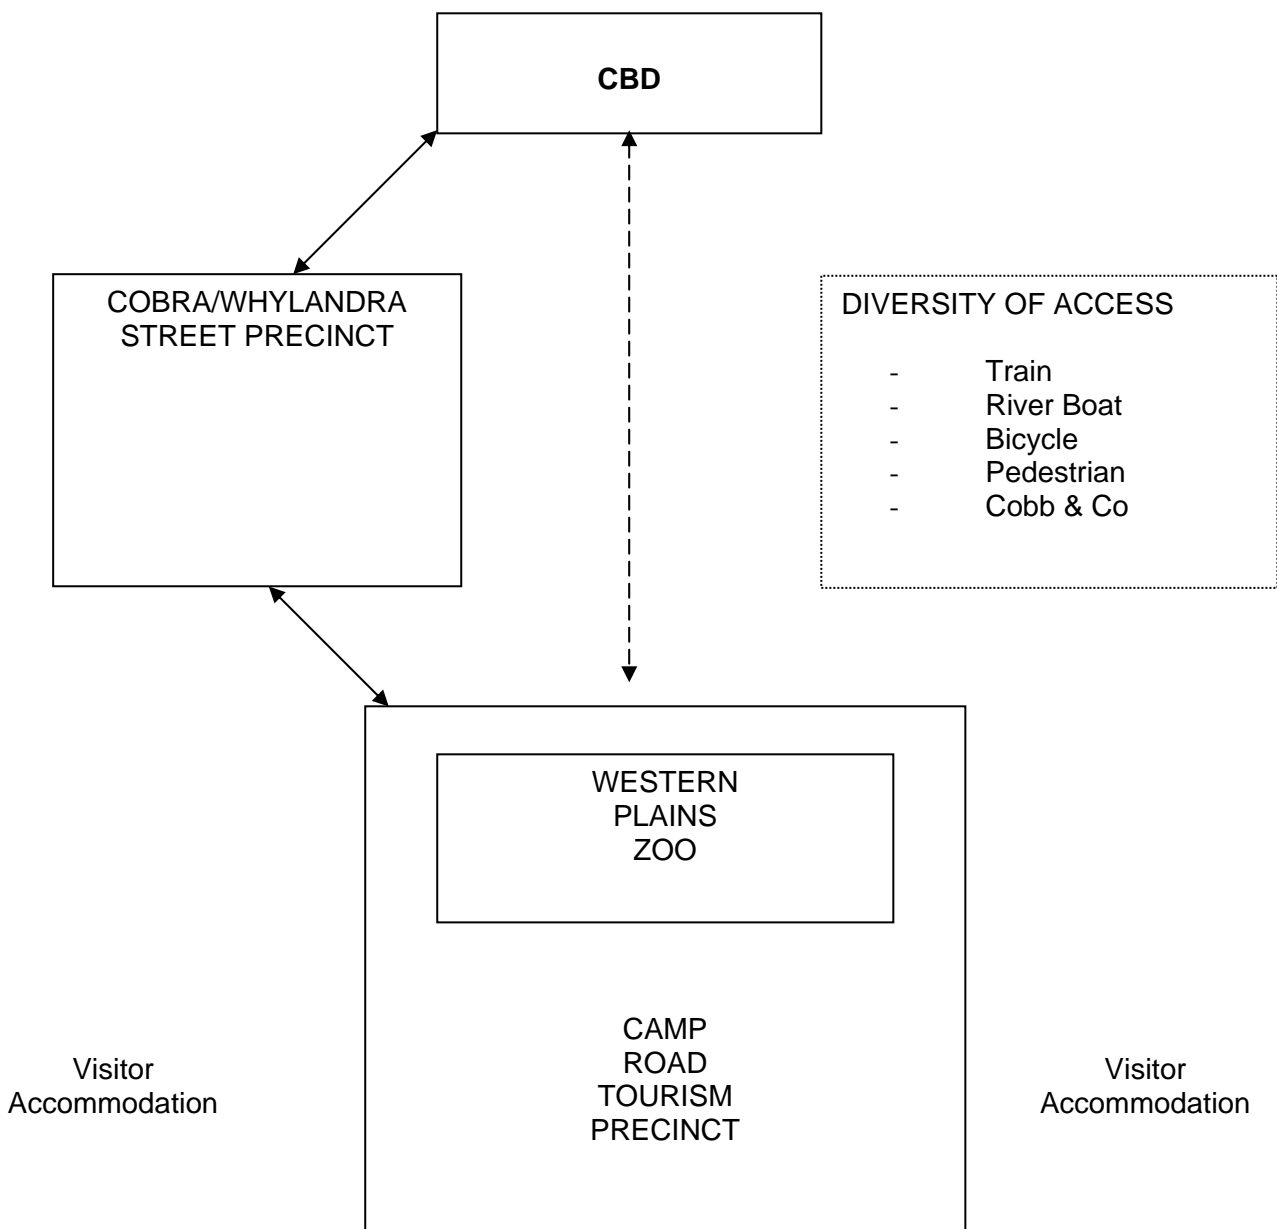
CBD

COBRA/WHYLANDRA STREET PRECINCT

DIVERSITY OF ACCESS

- Train
- River Boat
- Bicycle
- Pedestrian
- Cobb & Co

WESTERN PLAINS ZOO

Visitor Accommodation

CAMP ROAD TOURISM PRECINCT

Visitor Accommodation